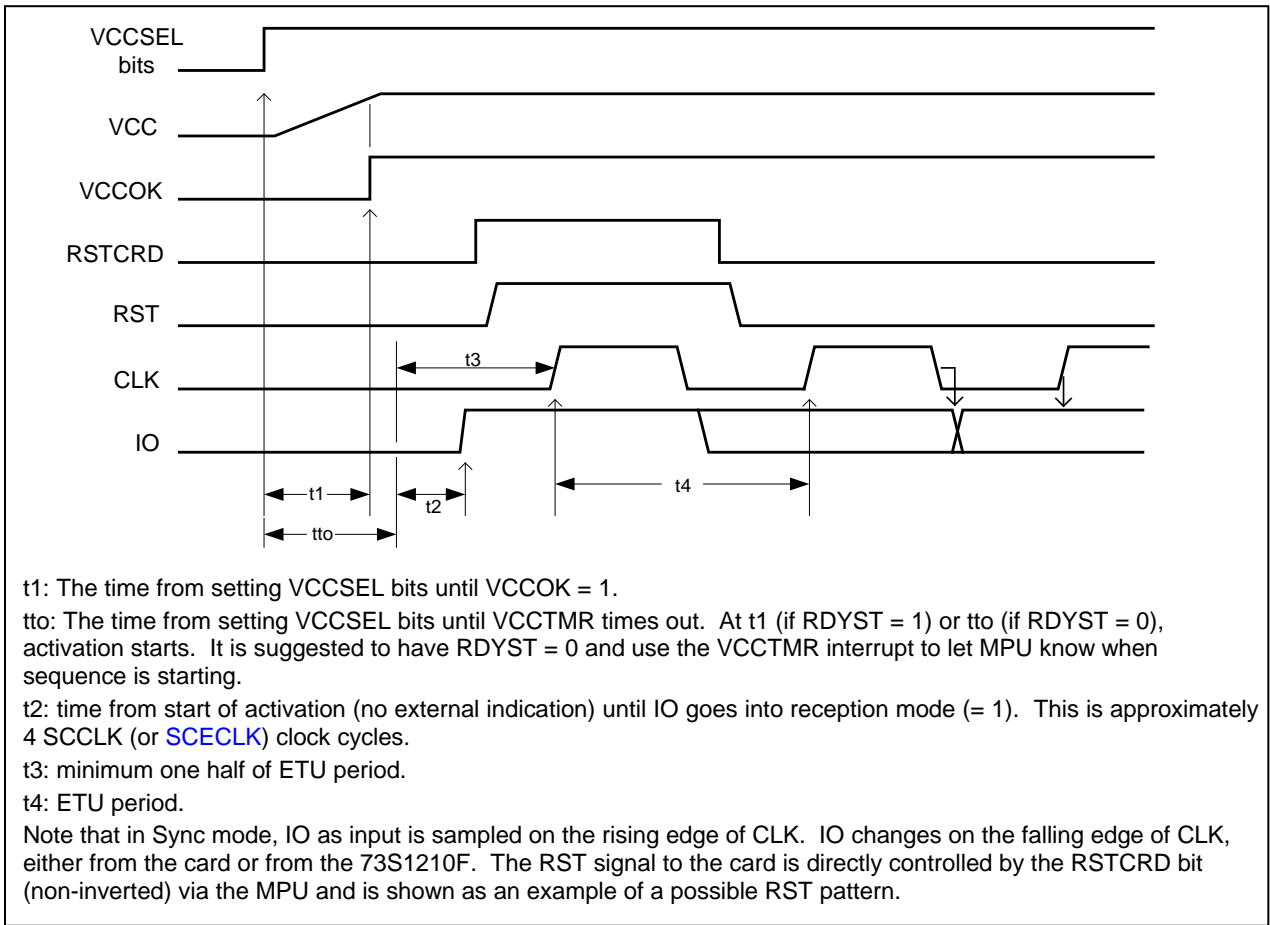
VCCSEL bits

VCC

VCCOK

RSTCRD

RST

CLK

IO

t3

t1

t2

t4

tto

t1: The time from setting VCCSEL bits until VCCOK = 1.

tto: The time from setting VCCSEL bits until VCCTMR times out. At t1 (if RDYST = 1) or tto (if RDYST = 0), activation starts. It is suggested to have RDYST = 0 and use the VCCTMR interrupt to let MPU know when sequence is starting.

t2: time from start of activation (no external indication) until IO goes into reception mode (= 1). This is approximately 4 SCCLK (or SCECLK) clock cycles.

t3: minimum one half of ETU period.

t4: ETU period.

Note that in Sync mode, IO as input is sampled on the rising edge of CLK. IO changes on the falling edge of CLK, either from the card or from the 73S1210F. The RST signal to the card is directly controlled by the RSTCRD bit (non-inverted) via the MPU and is shown as an example of a possible RST pattern.